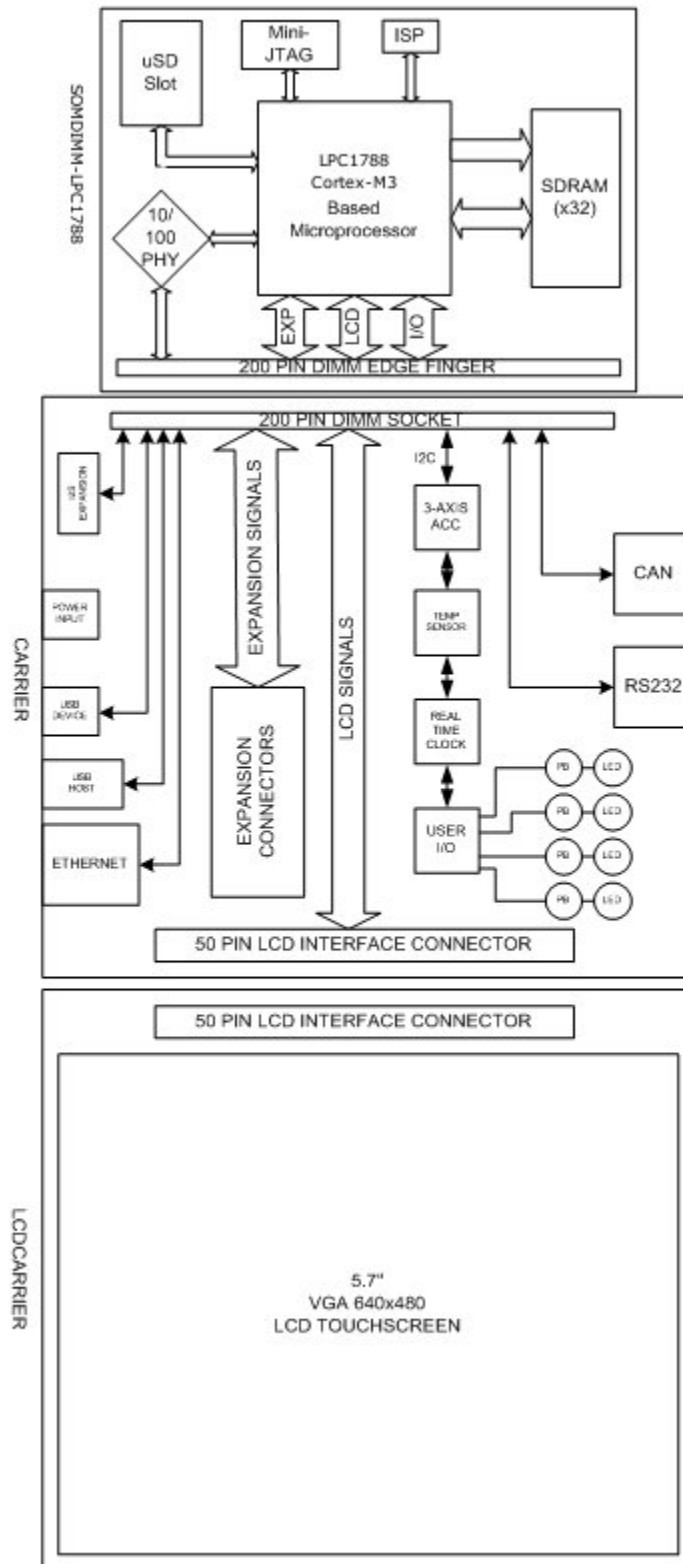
SOMDIMM-LPC1788

uSD Slot

Mini-JTAG

ISP

LPC1788 Cortex-M3 Based Microprocessor

SDRAM (x32)

10/ 100 PHY

EXP

LCD

I/O

200 PIN DIMM EDGE FINGER

CARRIER

200 PIN DIMM SOCKET

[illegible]

POWER INPUT

USB DEVICE

USB HOST

ETHERNET

EXPANSION SIGNALS

EXPANSION CONNECTORS

LCD SIGNALS

I2C

3-AXIS ACC

TEMP SENSOR

REAL TIME CLOCK

USER I/O

CAN

RS232

PB

LED

PB

LED

PB

LED

PB

LED

50 PIN LCD INTERFACE CONNECTOR

LCDCARRIER

50 PIN LCD INTERFACE CONNECTOR

5.7"
VGA 640x480
LCD TOUCHSCREEN